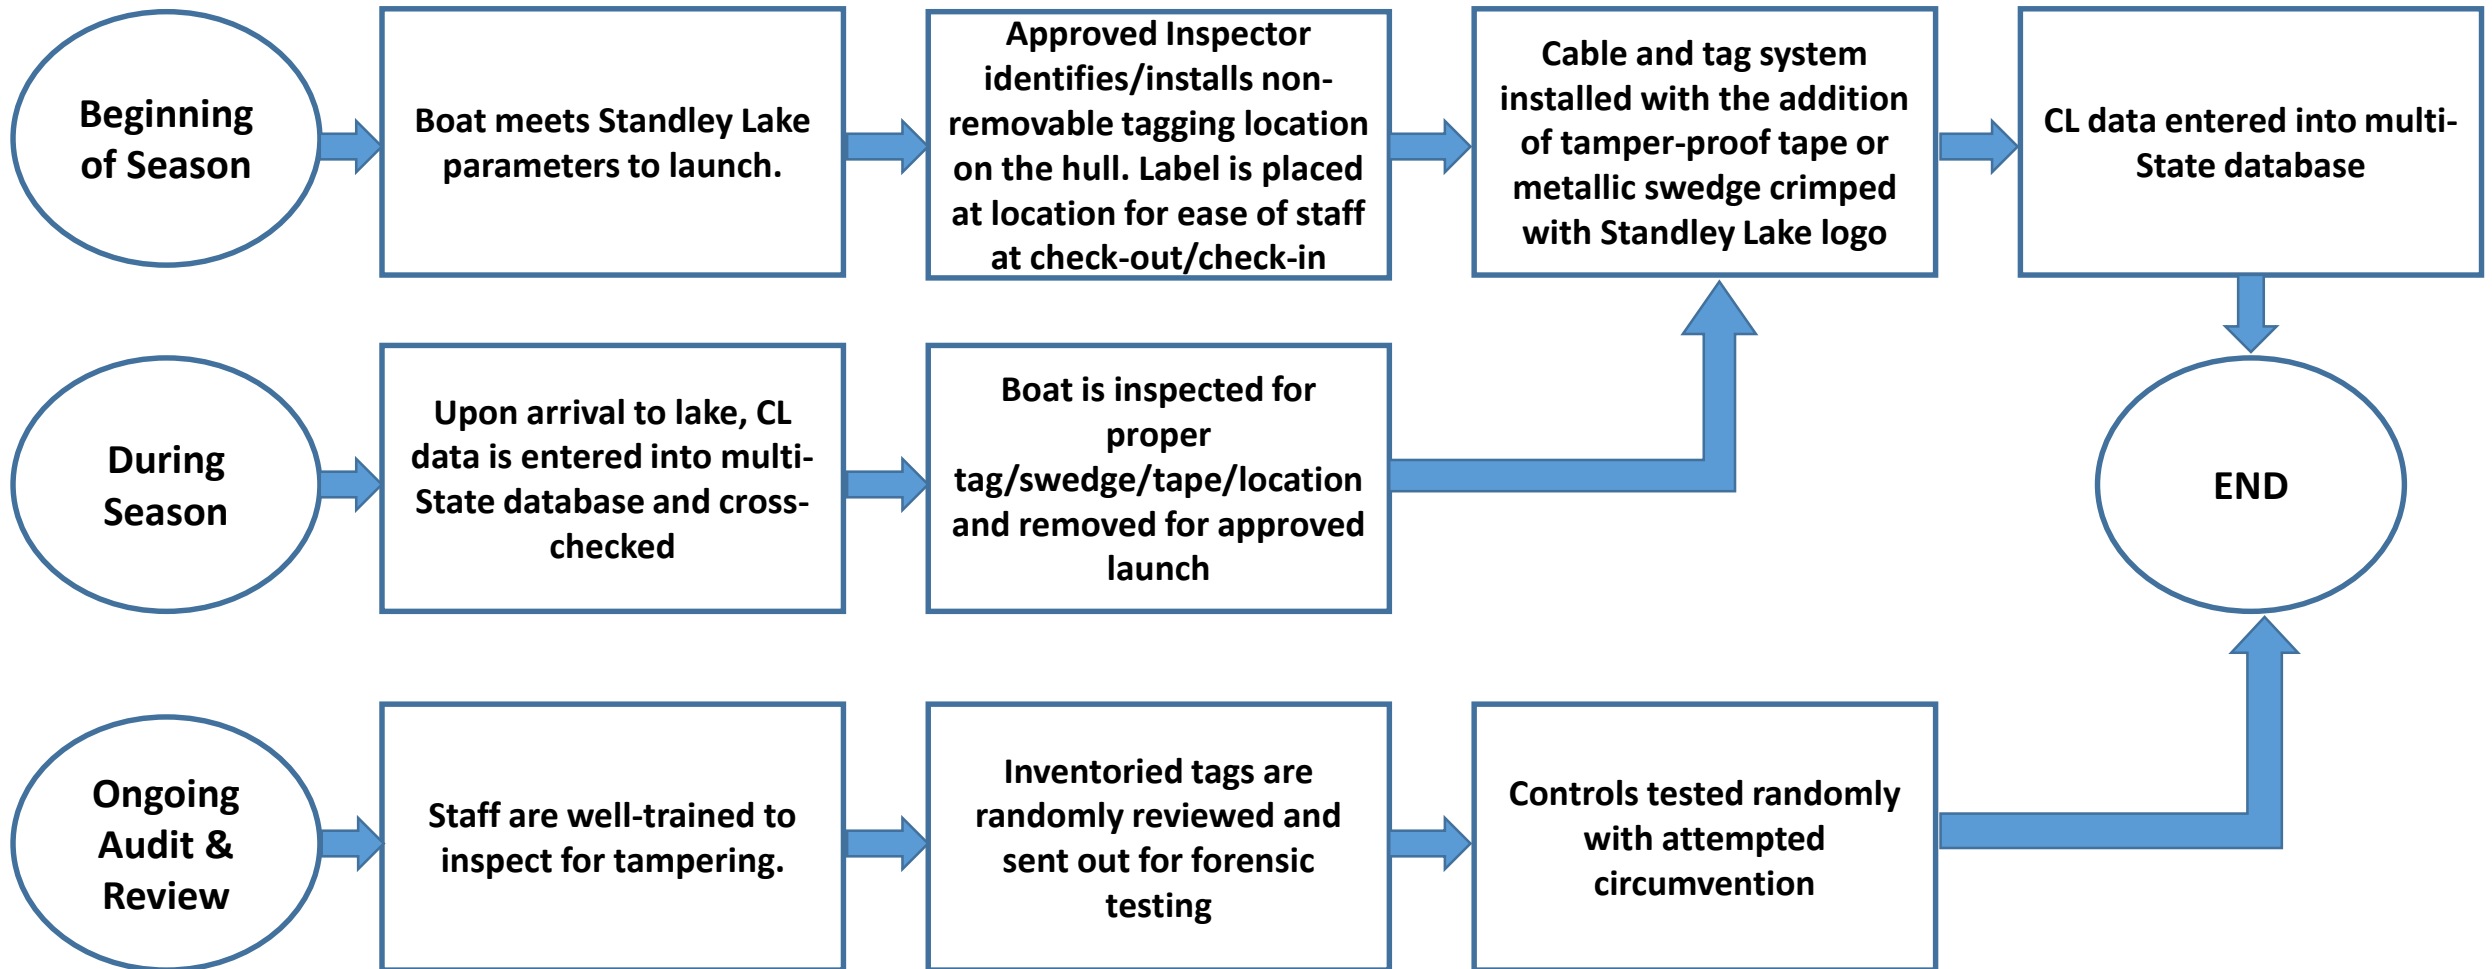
Beginning of Season

Boat meets Standley Lake parameters to launch.

Approved Inspector identifies/installs non-removable tagging location on the hull. Label is placed at location for ease of staff at check-out/check-in

Cable and tag system installed with the addition of tamper-proof tape or metallic swedge crimped with Standley Lake logo

CL data entered into multi-State database

During Season

Upon arrival to lake, CL data is entered into multi-State database and cross-checked

Boat is inspected for proper tag/swedge/tape/location and removed for approved launch

END

Ongoing Audit & Review

Staff are well-trained to inspect for tampering.

Inventoried tags are randomly reviewed and sent out for forensic testing

Controls tested randomly with attempted circumvention